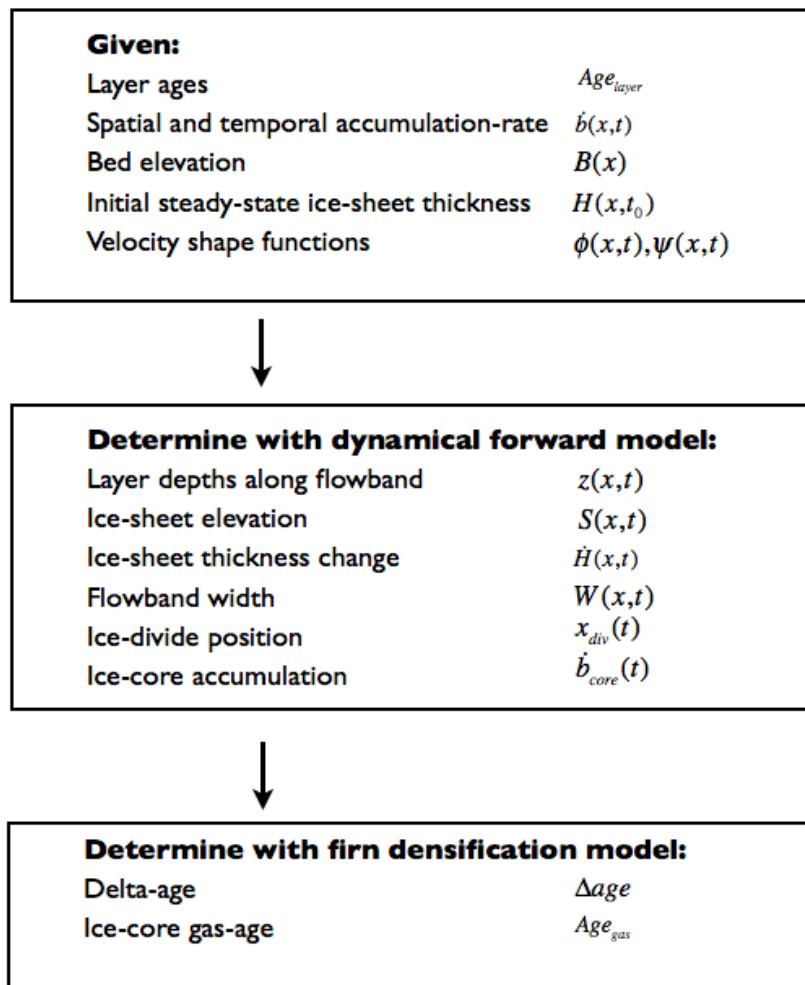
**Given:**

| | |
|---|---|
| Layer ages | $Age_{layer}$ |
| Spatial and temporal accumulation-rate | $\dot{b}(x,t)$ |
| Bed elevation | $B(x)$ |
| Initial steady-state ice-sheet thickness | $H(x,t_0)$ |
| Velocity shape functions | $\phi(x,t), \psi(x,t)$ |

**Determine with dynamical forward model:**

| | |
|---|---|
| Layer depths along flowband | $z(x,t)$ |
| Ice-sheet elevation | $S(x,t)$ |
| Ice-sheet thickness change | $\dot{H}(x,t)$ |
| Flowband width | $W(x,t)$ |
| Ice-divide position | $x_{div}(t)$ |
| Ice-core accumulation | $\dot{b}_{core}(t)$ |

**Determine with firn densification model:**

| | |
|---|---|
| Delta-age | $\Delta age$ |
| Ice-core gas-age | $Age_{gas}$ |